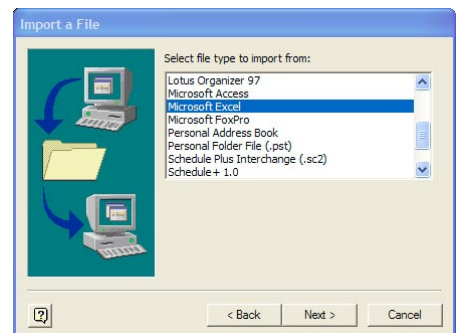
Import a File

Select file type to import from:

Lotus Organizer 97
Microsoft Access
Microsoft Excel
Microsoft FoxPro
Personal Address Book
Personal Folder File (.pst)
Schedule Plus Interchange (.sc2)
Schedule+ 1.0

?

< Back

Next >

Cancel